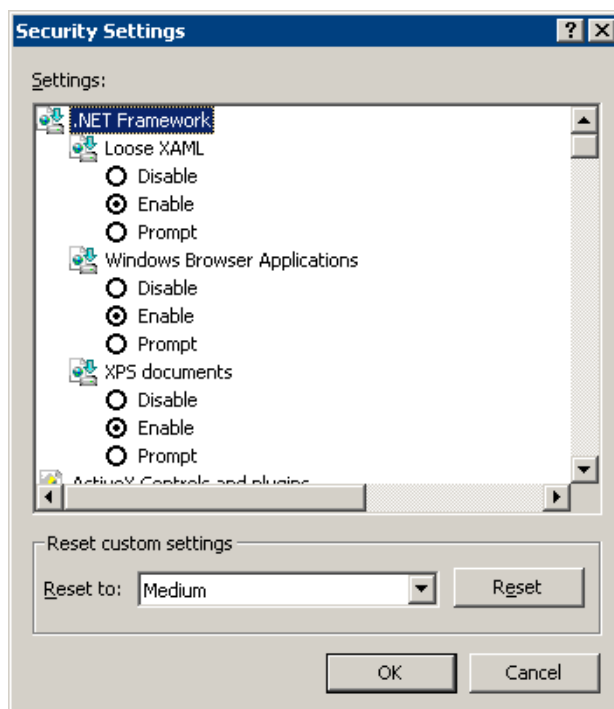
Security Settings

?

Settings:

.NET Framework

Loose XAML

Disable

Enable

Prompt

Windows Browser Applications

Disable

Enable

Prompt

XPS documents

Disable

Enable

Prompt

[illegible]

Reset custom settings

Reset to: Medium

Reset

OK

Cancel